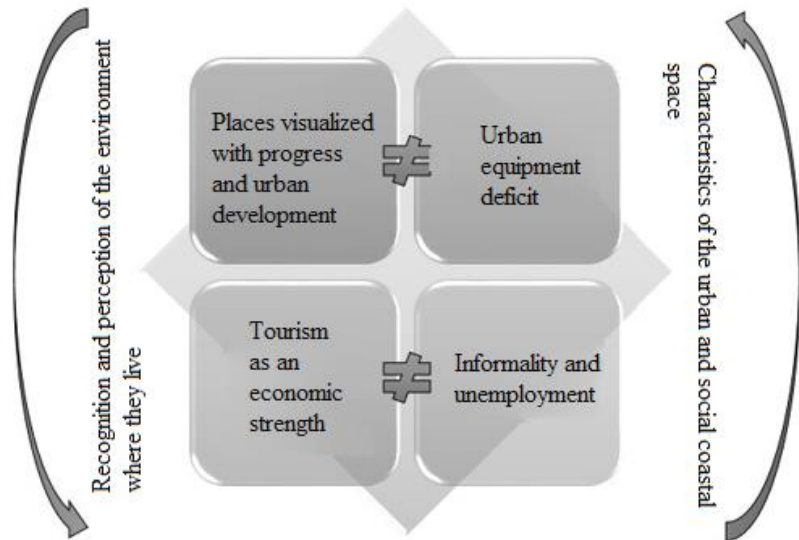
Recognition and perception of the environment where they live

Places visualized with progress and urban development

$\neq$

Urban equipment deficit

Tourism as an economic strength

$\neq$

Informality and unemployment

Characteristics of the urban and social coastal space